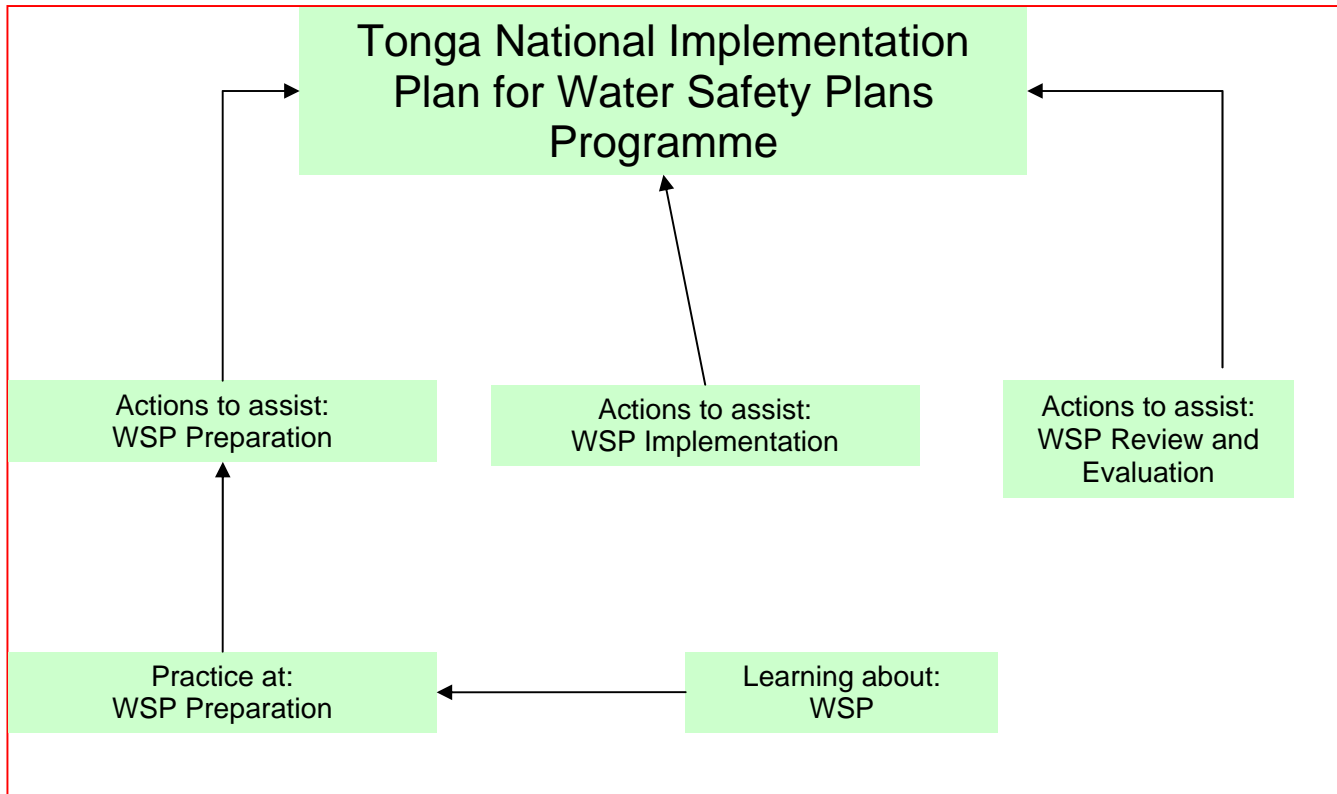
Tonga National Implementation Plan for Water Safety Plans Programme

Actions to assist:
WSP Preparation

Actions to assist:
WSP Implementation

Actions to assist:
WSP Review and Evaluation

Practice at:
WSP Preparation

Learning about:
WSP